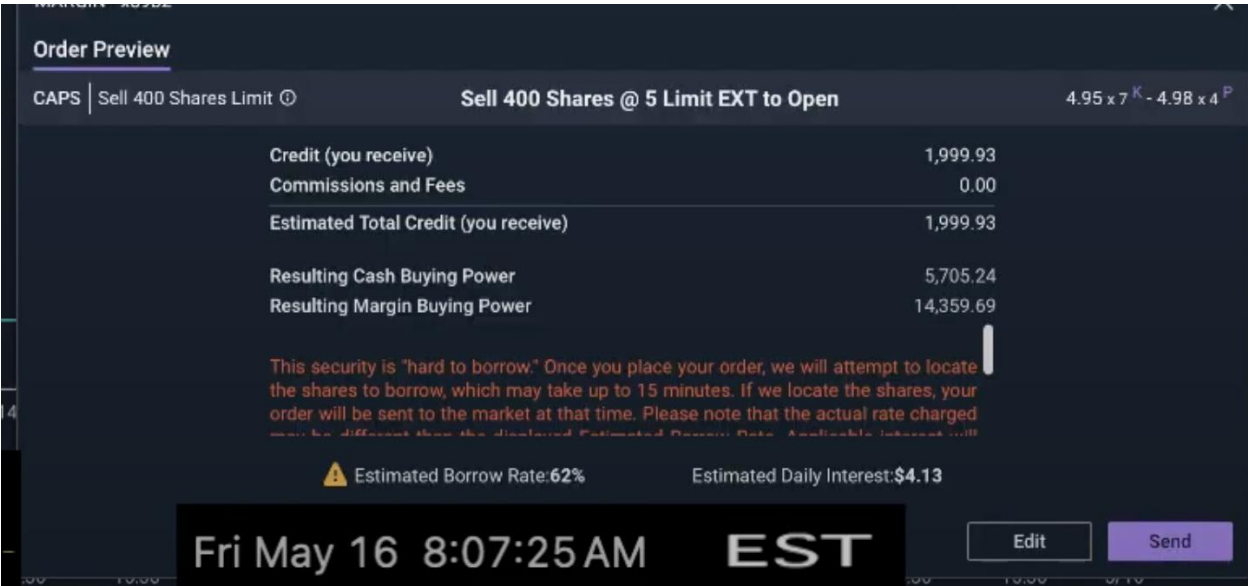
Order Preview

CAPS | Sell 400 Shares Limit ⓘ

Sell 400 Shares @ 5 Limit EXT to Open

4.95 x 7 K - 4.98 x 4 P

| | |
|---|---|
| Credit (you receive) | 1,999.93 |
| Commissions and Fees | 0.00 |
| Estimated Total Credit (you receive) | 1,999.93 |
| Resulting Cash Buying Power | 5,705.24 |
| Resulting Margin Buying Power | 14,359.69 |

This security is "hard to borrow." Once you place your order, we will attempt to locate the shares to borrow, which may take up to 15 minutes. If we locate the shares, your order will be sent to the market at that time. Please note that the actual rate charged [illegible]

Estimated Borrow Rate:62%

Estimated Daily Interest:$4.13

Fri May 16 8:07:25 AM EST

Edit

Send